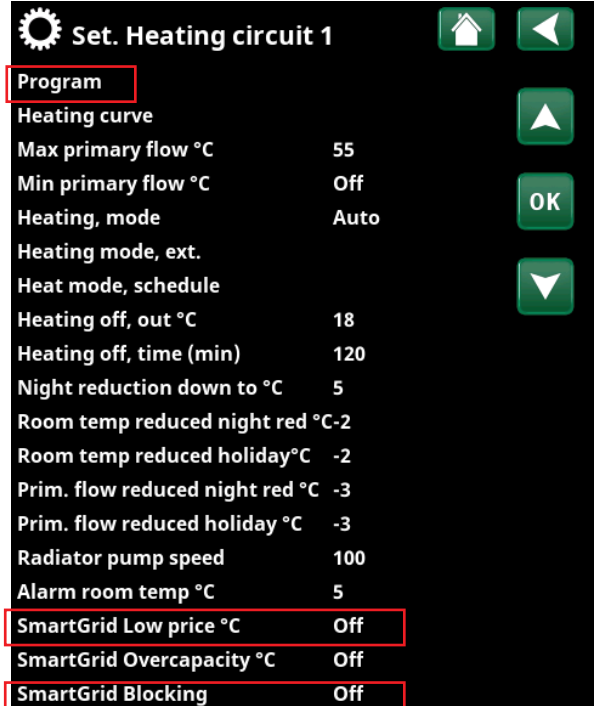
Set. Heating circuit 1

OK

| | |
|---|---|
| Program | |
| Heating curve | |
| Max primary flow °C | 55 |
| Min primary flow °C | Off |
| Heating, mode | Auto |
| Heating mode, ext. | |
| Heat mode, schedule | |
| Heating off, out °C | 18 |
| Heating off, time (min) | 120 |
| Night reduction down to °C | 5 |
| Room temp reduced night red °C | -2 |
| Room temp reduced holiday°C | -2 |
| Prim. flow reduced night red °C | -3 |
| Prim. flow reduced holiday °C | -3 |
| Radiator pump speed | 100 |
| Alarm room temp °C | 5 |
| SmartGrid Low price °C | Off |
| SmartGrid Overcapacity °C | Off |
| SmartGrid Blocking | Off |